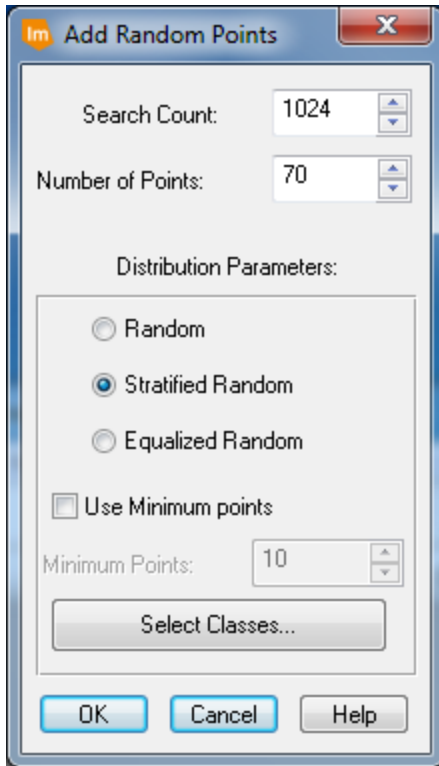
Im Add Random Points

Search Count: 1024

Number of Points: 70

Distribution Parameters:

Random

Stratified Random

Equalized Random

Use Minimum points

Minimum Points: 10

Select Classes...

OK Cancel Help